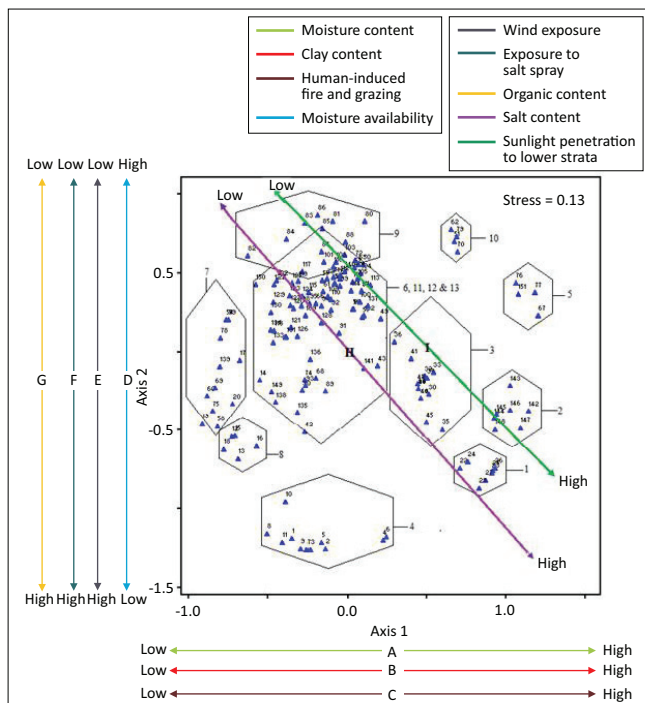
Moisture content
Clay content
Human-induced fire and grazing
Moisture availability
Wind exposure
Exposure to salt spray
Organic content
Salt content
Sunlight penetration to lower strata

Low Low Low High

G F E D

High High High Low

Low
Low
Stress = 0.13
86 81 80
85 83
84
88
9
62
10
0.5
6, 11, 12 & 13
76
5
7
H
I
3
Axis 2
-0.5
2
1
High
4
High
-1.5
-1.0 0.0 1.0
Axis 1

Low A High
Low B High
Low C High